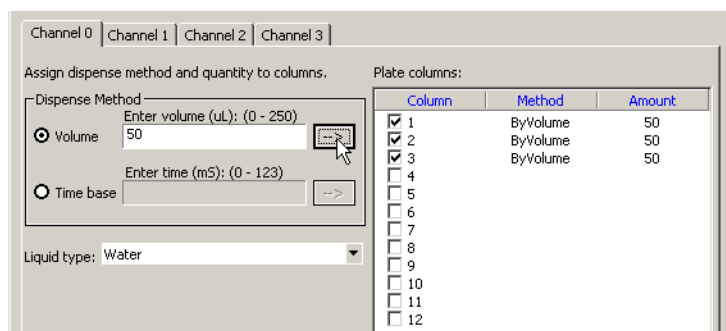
Channel 0 | Channel 1 | Channel 2 | Channel 3

Assign dispense method and quantity to columns.

Dispense Method

Enter volume (uL): (0 - 250)

Volume 50 -->

Enter time (mS): (0 - 123)

Time base -->

Liquid type: Water

Plate columns:

| Column | Method | Amount |
|---|---|---|
| ☑ 1 | ByVolume | 50 |
| ☑ 2 | ByVolume | 50 |
| ☑ 3 | ByVolume | 50 |
| ☐ 4 | | |
| ☐ 5 | | |
| ☐ 6 | | |
| ☐ 7 | | |
| ☐ 8 | | |
| ☐ 9 | | |
| ☐ 10 | | |
| ☐ 11 | | |
| ☐ 12 | | |